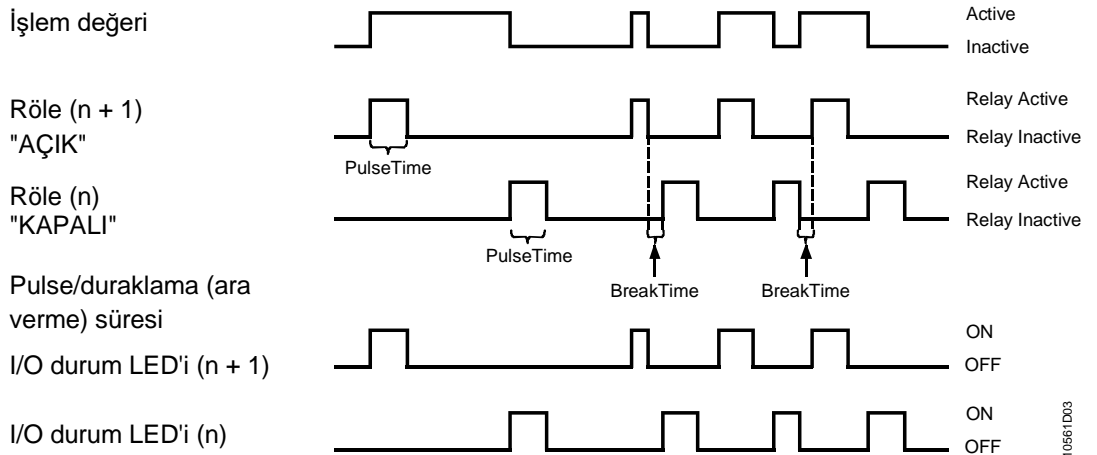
İşlem değeri

Active
Inactive

Röle (n + 1)
"AÇIK"

Relay Active
Relay Inactive

PulseTime

Röle (n)
"KAPALI"

Relay Active
Relay Inactive

PulseTime

BreakTime
BreakTime

Pulse/duraklama (ara verme) süresi

I/O durum LED'i (n + 1)

ON
OFF

I/O durum LED'i (n)

ON
OFF

10561D03